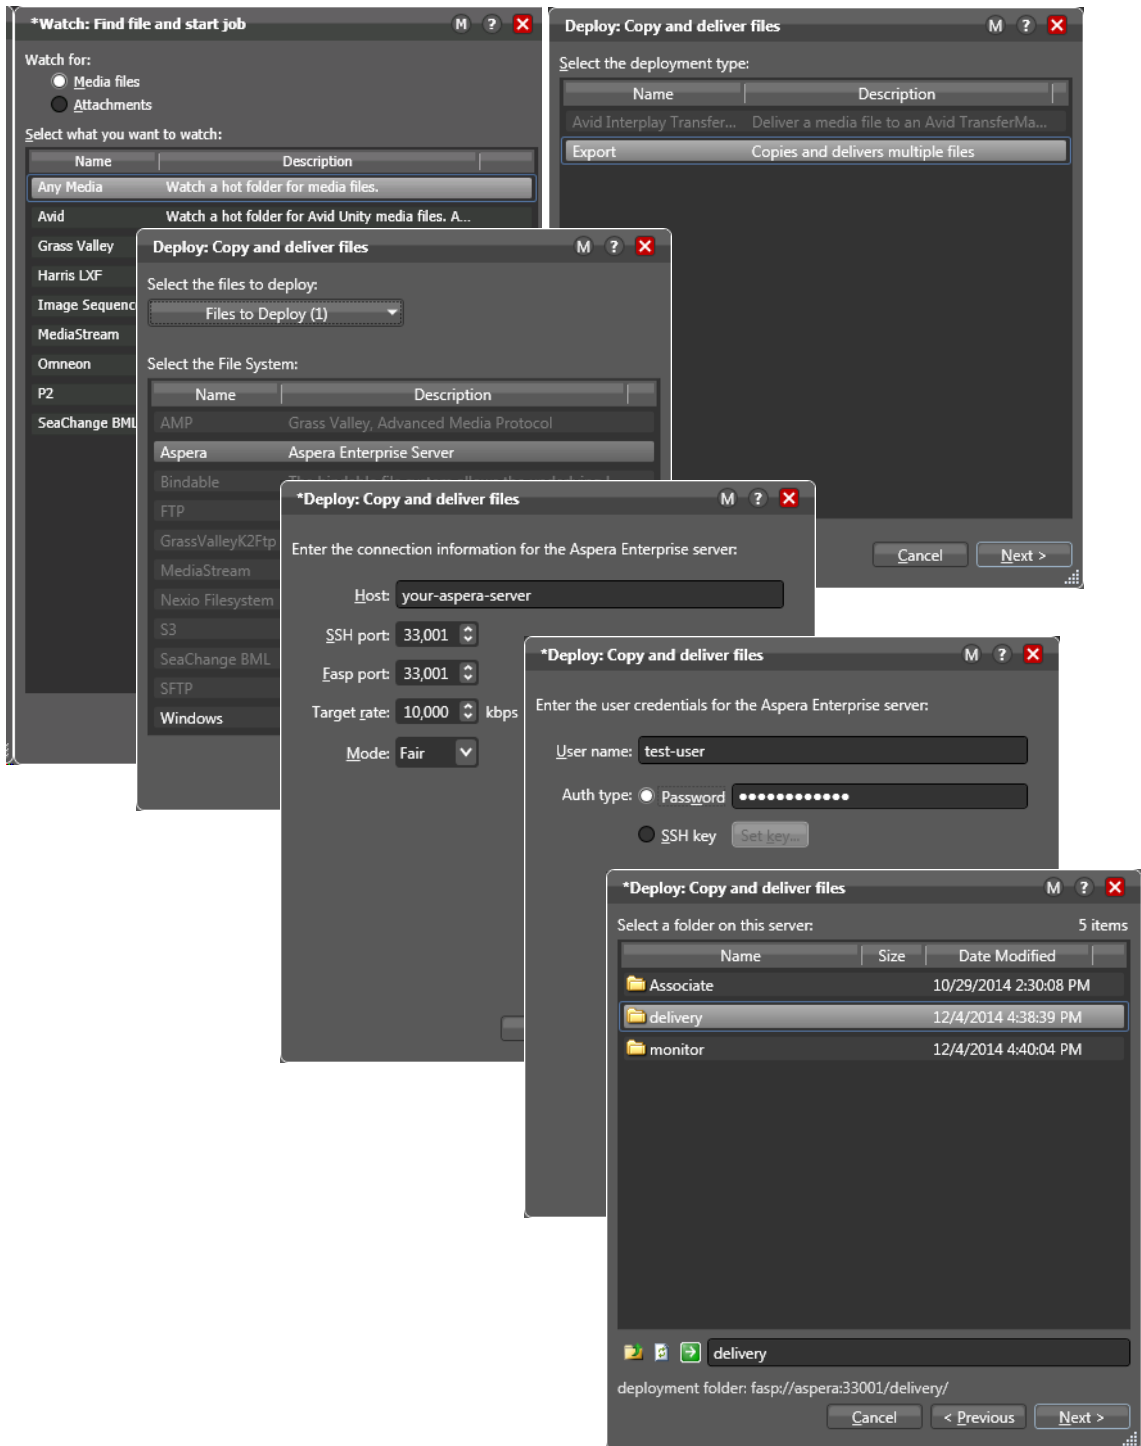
*Watch: Find file and start job M ? X

Watch for:
Media files
Attachments

Select what you want to watch:

| Name | Description |
|---|---|
| Any Media | Watch a hot folder for media files. |
| Avid | Watch a hot folder for Avid Unity media files. A... |
| Grass Valley | |
| Harris LXF | |
| Image Sequenc | |
| MediaStream | |
| Omneon | |
| P2 | |
| SeaChange BML | |

Deploy: Copy and deliver files M ? X

Select the deployment type:

| Name | Description |
|---|---|
| Avid Interplay Transfer... | Deliver a media file to an Avid TransferMa... |
| Export | Copies and delivers multiple files |

Cancel   Next >

Deploy: Copy and deliver files M ? X

Select the files to deploy:
Files to Deploy (1)

Select the File System:

| Name | Description |
|---|---|
| AMP | Grass Valley, Advanced Media Protocol |
| Aspera | Aspera Enterprise Server |
| Bindable | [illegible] |
| FTP | |
| GrassValleyK2Ftp | |
| MediaStream | |
| Nexio Filesystem | |
| S3 | |
| SeaChange BML | |
| SFTP | |
| Windows | |

*Deploy: Copy and deliver files M ? X

Enter the connection information for the Aspera Enterprise server:

Host: your-aspera-server
SSH port: 33,001
Fasp port: 33,001
Target rate: 10,000 kbps
Mode: Fair

*Deploy: Copy and deliver files M ? X

Enter the user credentials for the Aspera Enterprise server:

User name: test-user
Auth type: Password ••••••••••••
SSH key Set key...

*Deploy: Copy and deliver files M ? X

Select a folder on this server: 5 items

| Name | Size | Date Modified |
|---|---|---|
| Associate | | 10/29/2014 2:30:08 PM |
| delivery | | 12/4/2014 4:38:39 PM |
| monitor | | 12/4/2014 4:40:04 PM |

delivery

deployment folder: fasp://aspera:33001/delivery/

Cancel   < Previous   Next >